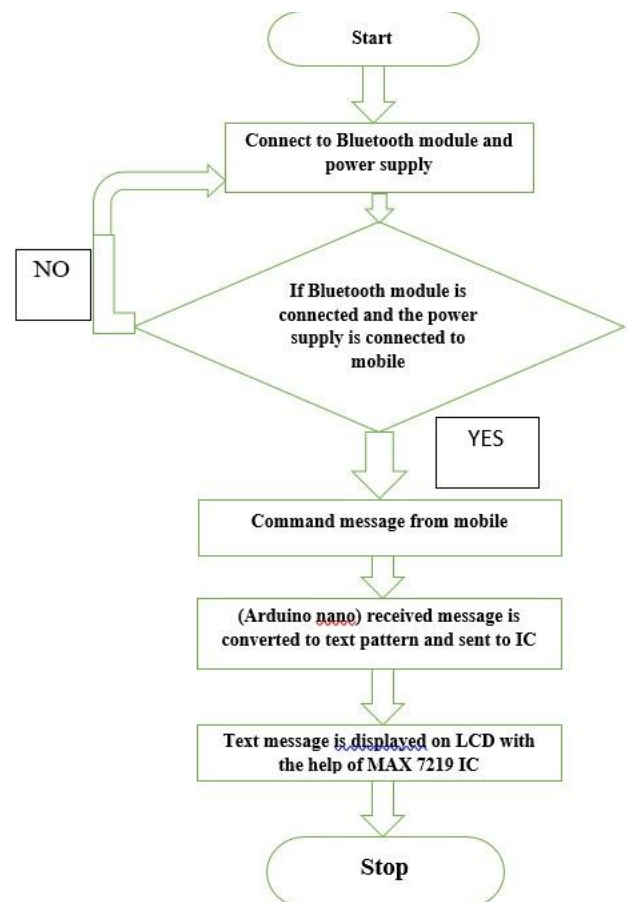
Start

Connect to Bluetooth module and power supply

NO

If Bluetooth module is connected and the power supply is connected to mobile

YES

Command message from mobile

(Arduino nano) received message is converted to text pattern and sent to IC

Text message is displayed on LCD with the help of MAX 7219 IC

Stop